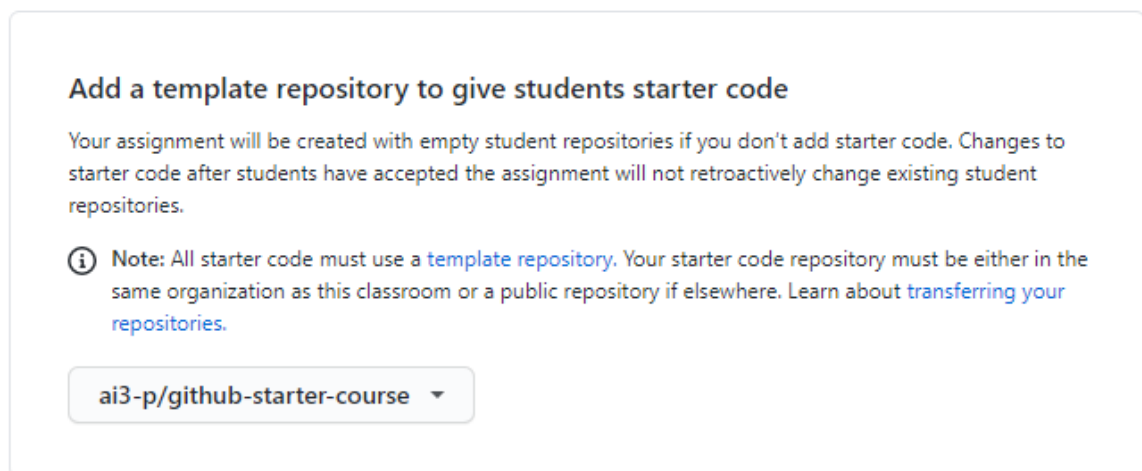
Add a template repository to give students starter code

Your assignment will be created with empty student repositories if you don't add starter code. Changes to starter code after students have accepted the assignment will not retroactively change existing student repositories.

Note: All starter code must use a template repository. Your starter code repository must be either in the same organization as this classroom or a public repository if elsewhere. Learn about transferring your repositories.

ai3-p/github-starter-course